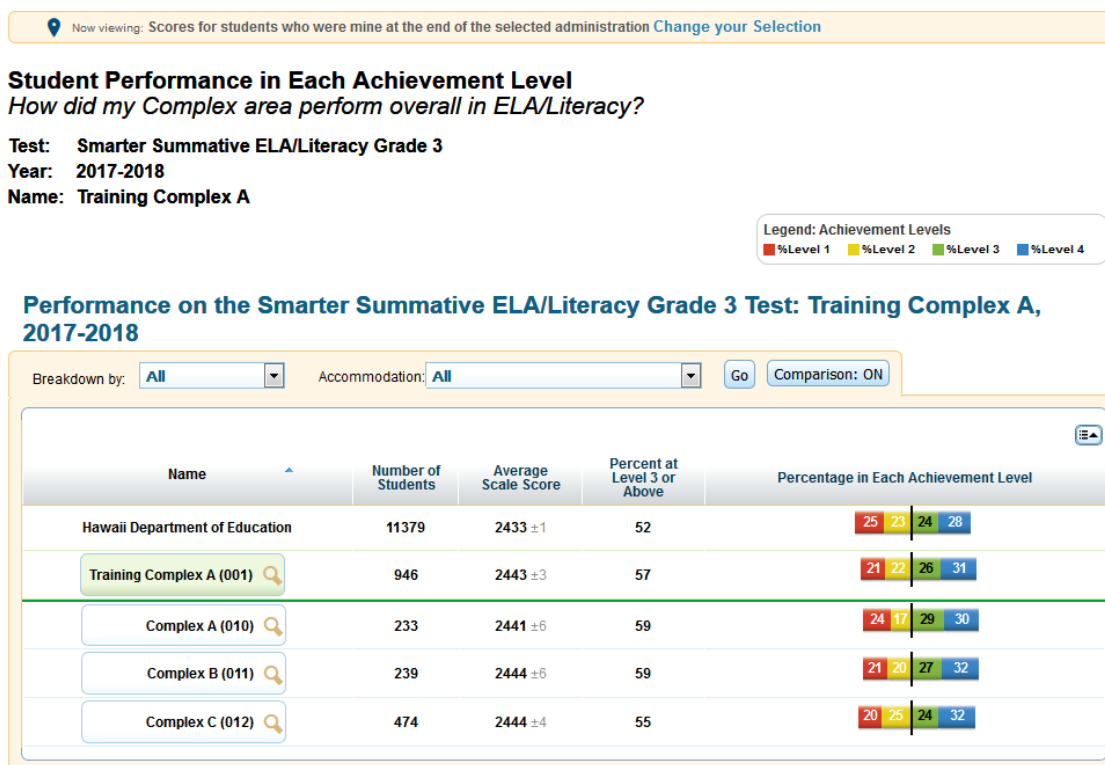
Now viewing: Scores for students who were mine at the end of the selected administration Change your Selection

Student Performance in Each Achievement Level
How did my Complex area perform overall in ELA/Literacy?

Test: Smarter Summative ELA/Literacy Grade 3
Year: 2017-2018
Name: Training Complex A

Legend: Achievement Levels
%Level 1 %Level 2 %Level 3 %Level 4

Performance on the Smarter Summative ELA/Literacy Grade 3 Test: Training Complex A, 2017-2018

Breakdown by: All Accommodation: All Go Comparison: ON

| Name | Number of Students | Average Scale Score | Percent at Level 3 or Above | Percentage in Each Achievement Level |
|---|---|---|---|---|
| Hawaii Department of Education | 11379 | 2433 ±1 | 52 | 25 23 24 28 |
| Training Complex A (001) | 946 | 2443 ±3 | 57 | 21 22 26 31 |
| Complex A (010) | 233 | 2441 ±6 | 59 | 24 17 29 30 |
| Complex B (011) | 239 | 2444 ±6 | 59 | 21 20 27 32 |
| Complex C (012) | 474 | 2444 ±4 | 55 | 20 25 24 32 |